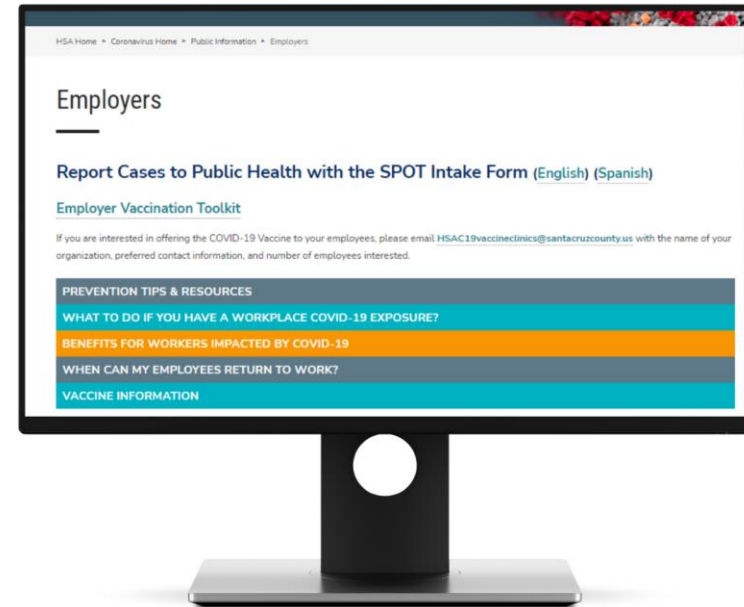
HSA Home ▸ Coronavirus Home ▸ Public Information ▸ Employers

Employers

Report Cases to Public Health with the SPOT Intake Form (English) (Spanish)

Employer Vaccination Toolkit

If you are interested in offering the COVID-19 Vaccine to your employees, please email HSAC19vaccineclinics@santacruzcounty.us with the name of your organization, preferred contact information, and number of employees interested.

PREVENTION TIPS & RESOURCES

WHAT TO DO IF YOU HAVE A WORKPLACE COVID-19 EXPOSURE?

BENEFITS FOR WORKERS IMPACTED BY COVID-19

WHEN CAN MY EMPLOYEES RETURN TO WORK?

VACCINE INFORMATION